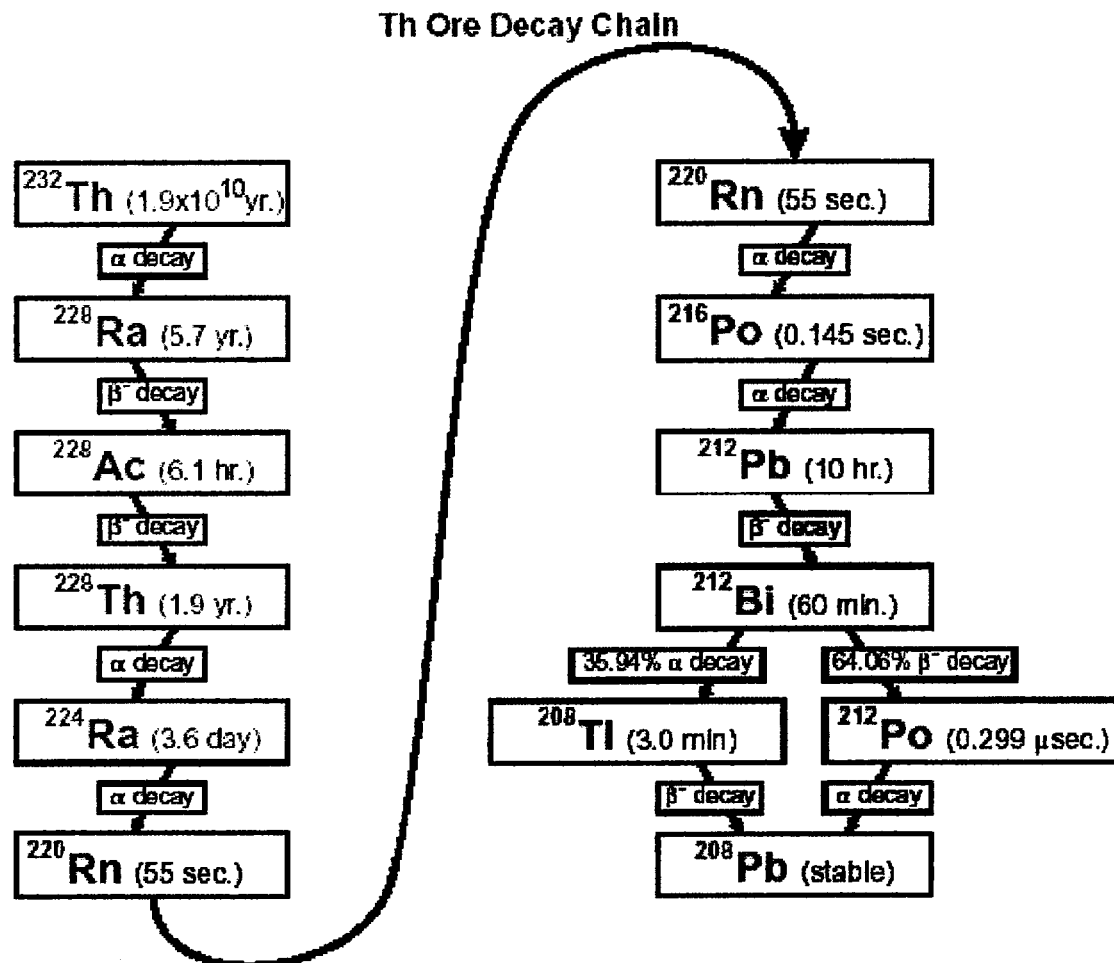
Th Ore Decay Chain

$^{232}$Th (1.9x10$^{10}$yr.)

α decay

$^{228}$Ra (5.7 yr.)

β$^-$ decay

$^{228}$Ac (6.1 hr.)

β$^-$ decay

$^{228}$Th (1.9 yr.)

α decay

$^{224}$Ra (3.6 day)

α decay

$^{220}$Rn (55 sec.)

$^{220}$Rn (55 sec.)

α decay

$^{216}$Po (0.145 sec.)

α decay

$^{212}$Pb (10 hr.)

β$^-$ decay

$^{212}$Bi (60 min.)

35.94% α decay

64.06% β$^-$ decay

$^{208}$Tl (3.0 min)

$^{212}$Po (0.299 μsec.)

β$^-$ decay

α decay

$^{208}$Pb (stable)